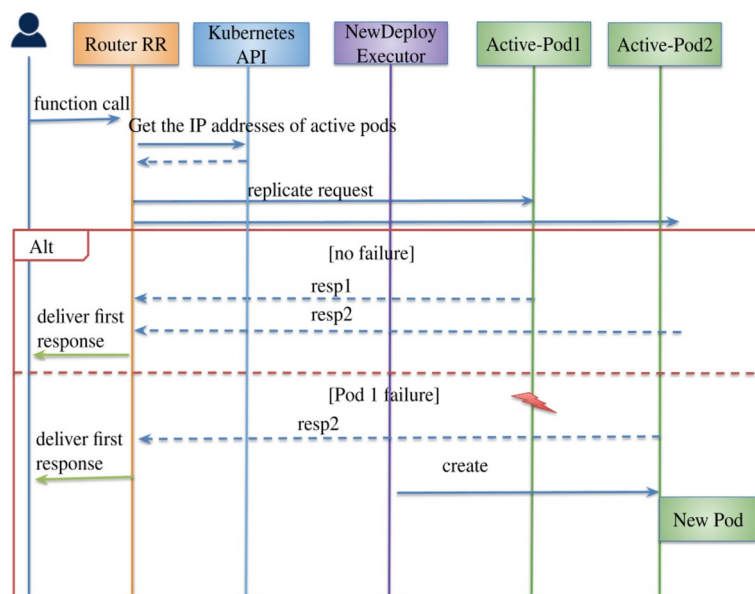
Router RR

Kubernetes API

NewDeploy Executor

Active-Pod1

Active-Pod2

function call

Get the IP addresses of active pods

replicate request

Alt

[no failure]

resp1

resp2

deliver first response

[Pod 1 failure]

resp2

deliver first response

create

New Pod